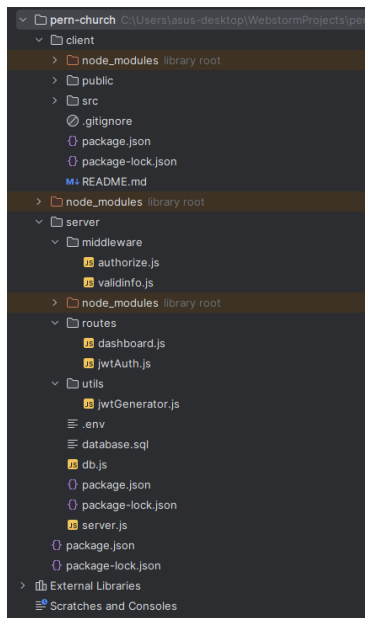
pern-church C:\Users\asus-desktop\WebstormProjects\per
client
node_modules library root
public
src
.gitignore
package.json
package-lock.json
README.md
node_modules library root
server
middleware
authorize.js
validinfo.js
node_modules library root
routes
dashboard.js
jwtAuth.js
utils
jwtGenerator.js
.env
database.sql
db.js
package.json
package-lock.json
server.js
package.json
package-lock.json
External Libraries
Scratches and Consoles